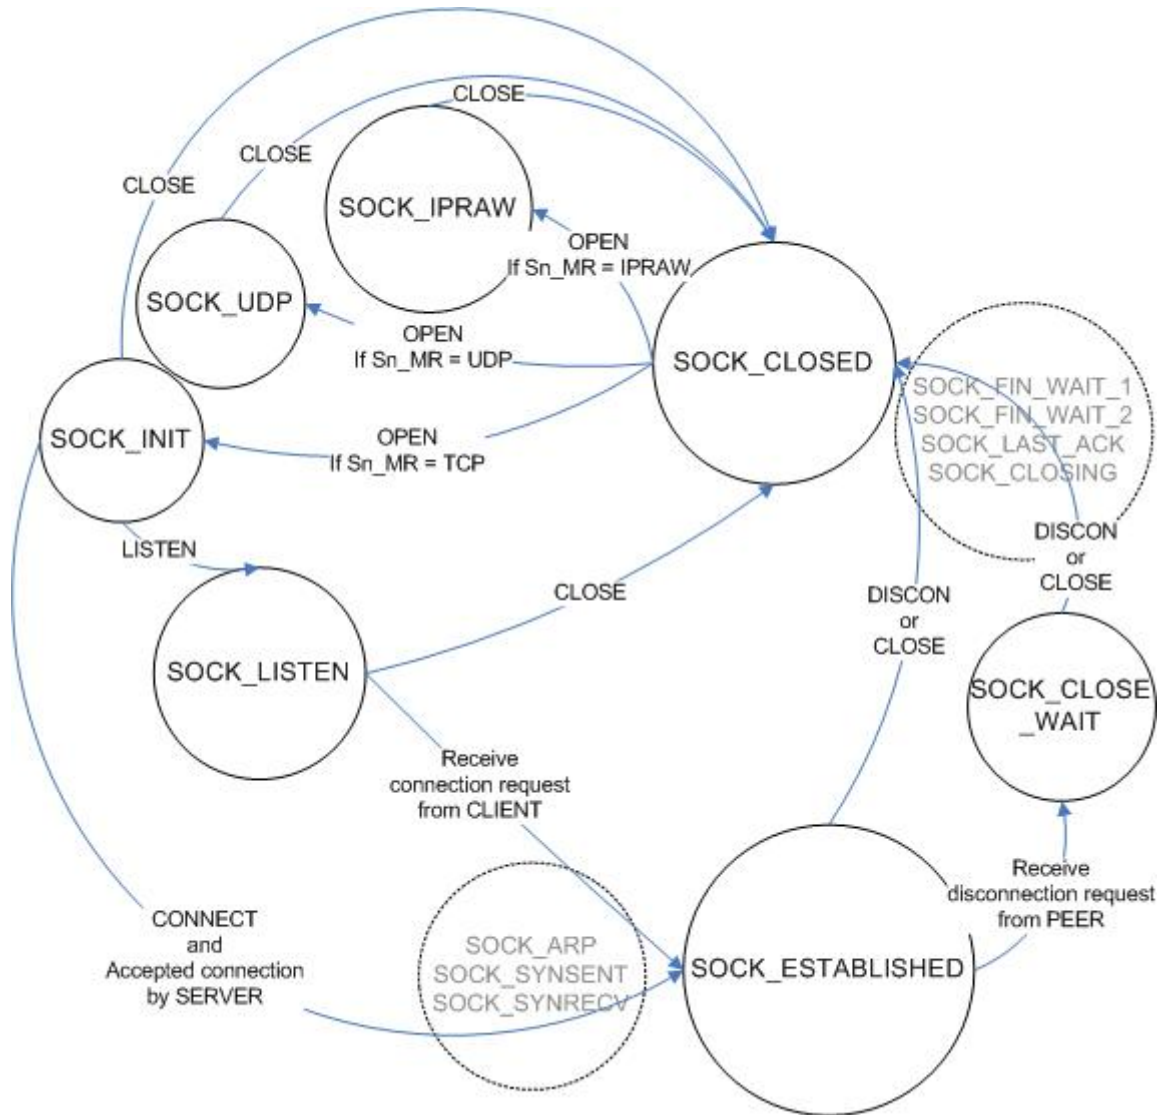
CLOSE

CLOSE

CLOSE

SOCK_IPRAW

OPEN
If Sn_MR = IPRAW

SOCK_UDP

OPEN
If Sn_MR = UDP

SOCK_CLOSED

SOCK_FIN_WAIT_1
SOCK_FIN_WAIT_2
SOCK_LAST_ACK
SOCK_CLOSING

SOCK_INIT

OPEN
If Sn_MR = TCP

DISCON
or
CLOSE

LISTEN

CLOSE

DISCON
or
CLOSE

SOCK_LISTEN

SOCK_CLOSE_WAIT

Receive
connection request
from CLIENT

Receive
disconnection request
from PEER

CONNECT
and
Accepted connection
by SERVER

SOCK_ARP
SOCK_SYNSENT
SOCK_SYNRECV

SOCK_ESTABLISHED